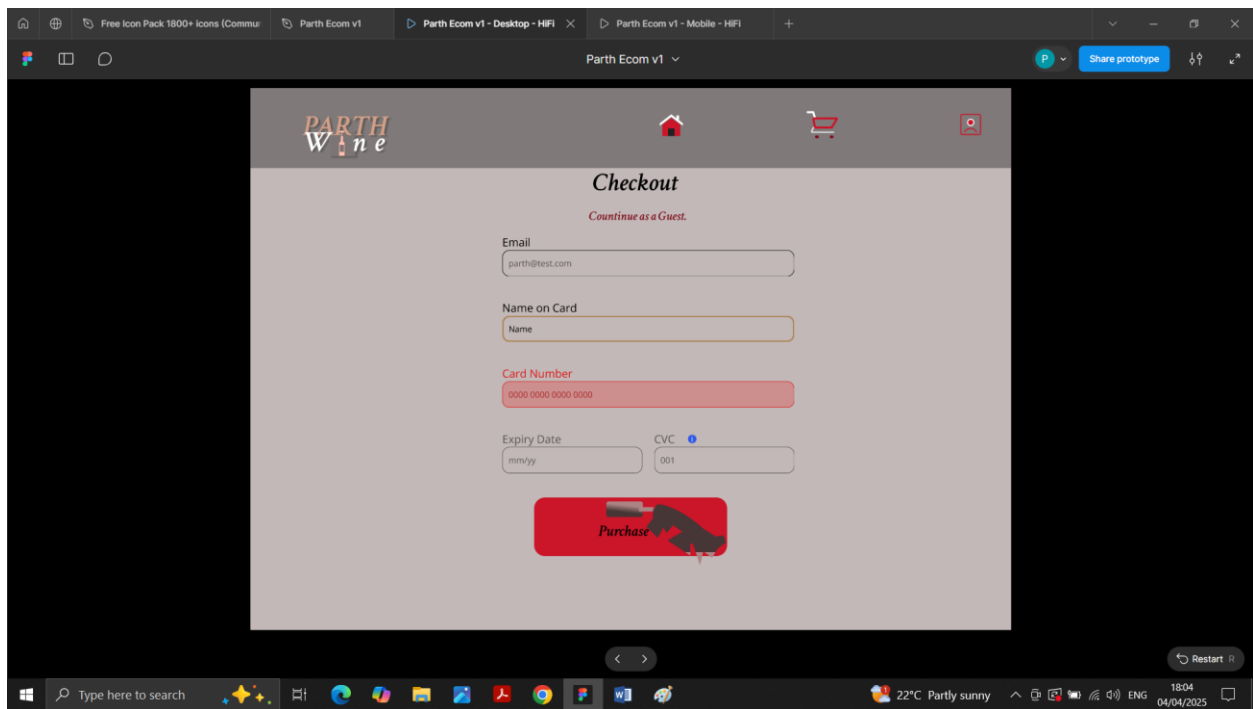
Free Icon Pack 1800+ icons (Commu
Parth Ecom v1
Parth Ecom v1 - Desktop - HiFi
Parth Ecom v1 - Mobile - HiFi

Parth Ecom v1
P
Share prototype

PARTH
Wine

Checkout

Countinue as a Guest.

Email
parth@test.com

Name on Card
Name

Card Number
0000 0000 0000 0000

Expiry Date
mm/yy

CVC
001

Purchase

Restart R

Type here to search
22°C Partly sunny
ENG
18:04
04/04/2025